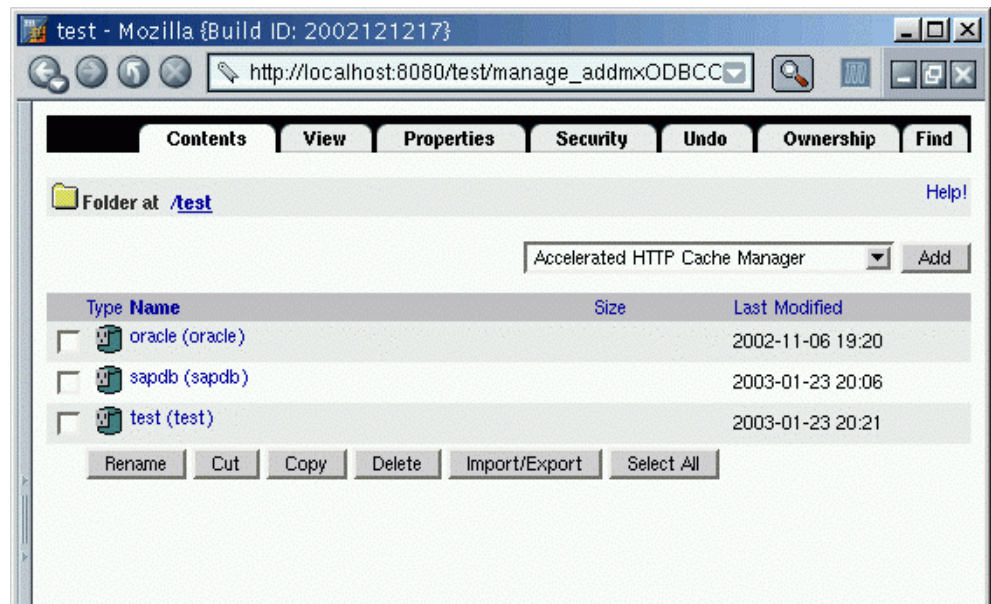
test - Mozilla {Build ID: 2002121217}

http://localhost:8080/test/manage_addmxODBCC

Contents | View | Properties | Security | Undo | Ownership | Find

Folder at /test

Help!

Accelerated HTTP Cache Manager

Add

| Type | Name | Size | Last Modified |
|---|---|---|---|
| | oracle (oracle) | | 2002-11-06 19:20 |
| | sapdb (sapdb) | | 2003-01-23 20:06 |
| | test (test) | | 2003-01-23 20:21 |

Rename | Cut | Copy | Delete | Import/Export | Select All